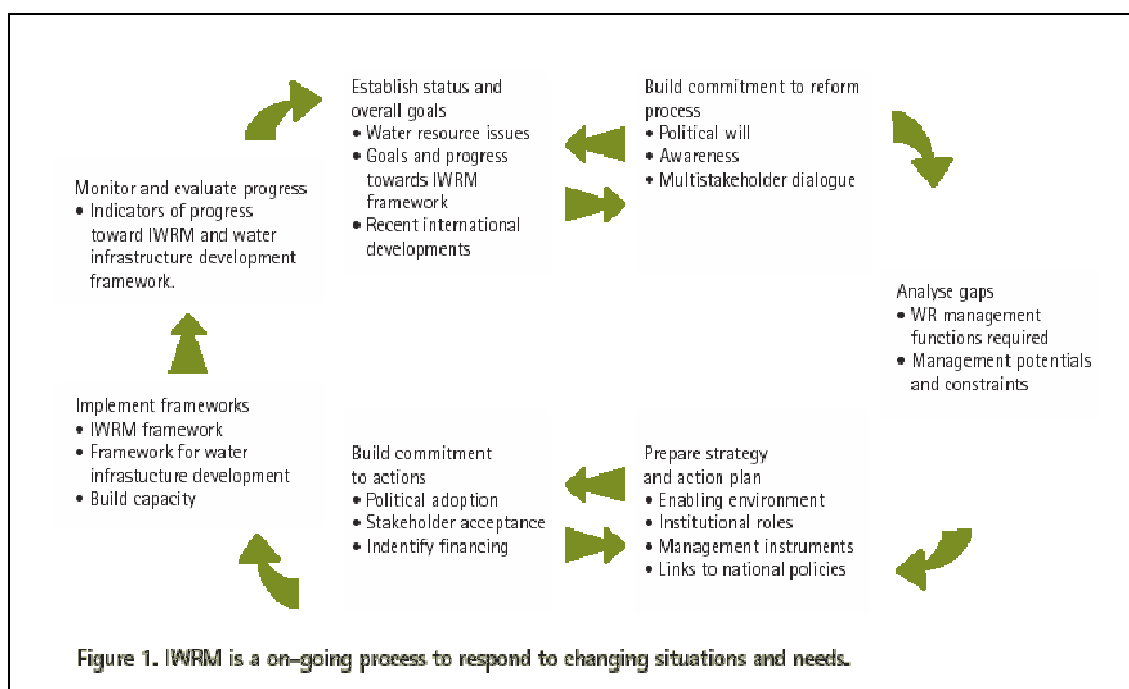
Establish status and overall goals
• Water resource issues
• Goals and progress towards IWRM framework
• Recent international developments

Build commitment to reform process
• Political will
• Awareness
• Multistakeholder dialogue

Monitor and evaluate progress
• Indicators of progress toward IWRM and water infrastructure development framework.

Analyse gaps
• WR management functions required
• Management potentials and constraints

Implement frameworks
• IWRM framework
• Framework for water infrastucture development
• Build capacity

Build commitment to actions
• Political adoption
• Stakeholder acceptance
• Indentify financing

Prepare strategy and action plan
• Enabling environment
• Institutional roles
• Management instruments
• Links to national policies

Figure 1. IWRM is a on–going process to respond to changing situations and needs.